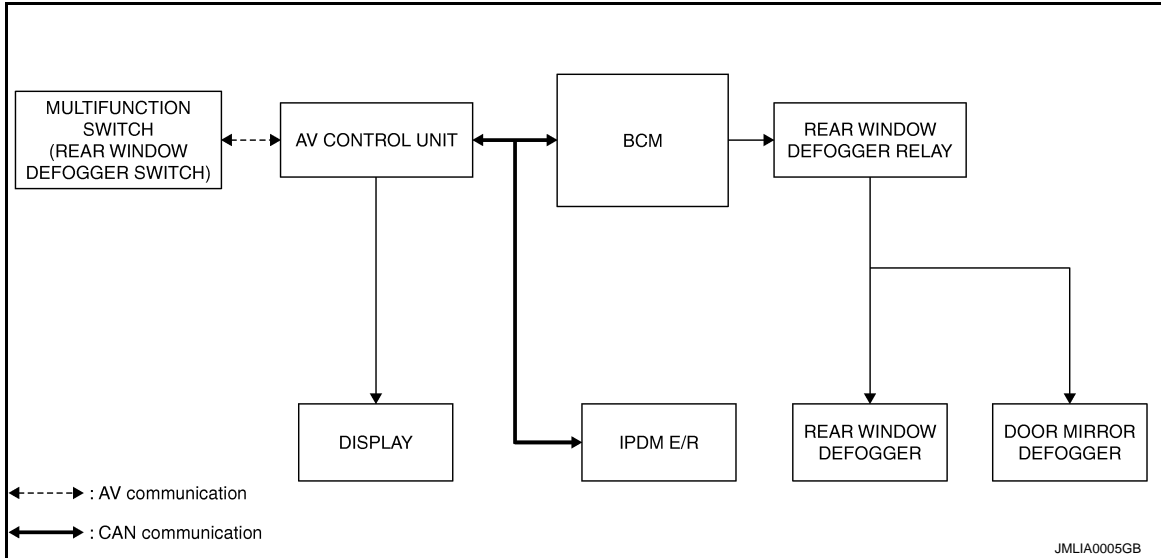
MULTIFUNCTION SWITCH (REAR WINDOW DEFOGGER SWITCH)

AV CONTROL UNIT

BCM

REAR WINDOW DEFOGGER RELAY

DISPLAY

IPDM E/R

REAR WINDOW DEFOGGER

DOOR MIRROR DEFOGGER

: AV communication

: CAN communication

JMLIA0005GB